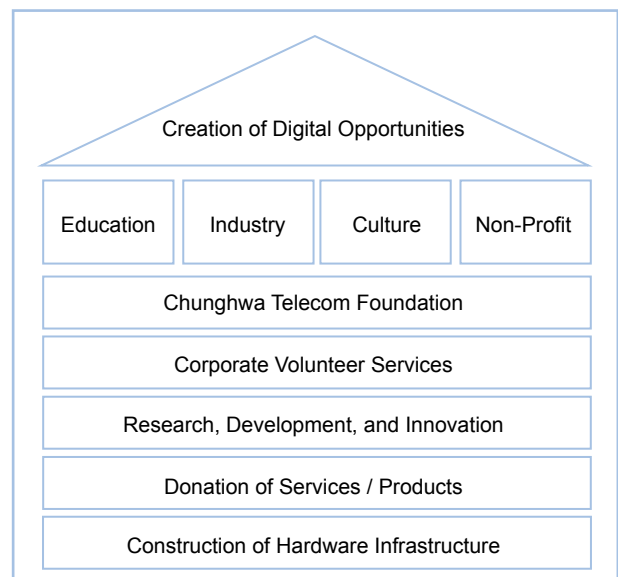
Creation of Digital Opportunities

| Education | Industry | Culture | Non-Profit |
|---|---|---|---|

Chunghwa Telecom Foundation

Corporate Volunteer Services

Research, Development, and Innovation

Donation of Services / Products

Construction of Hardware Infrastructure